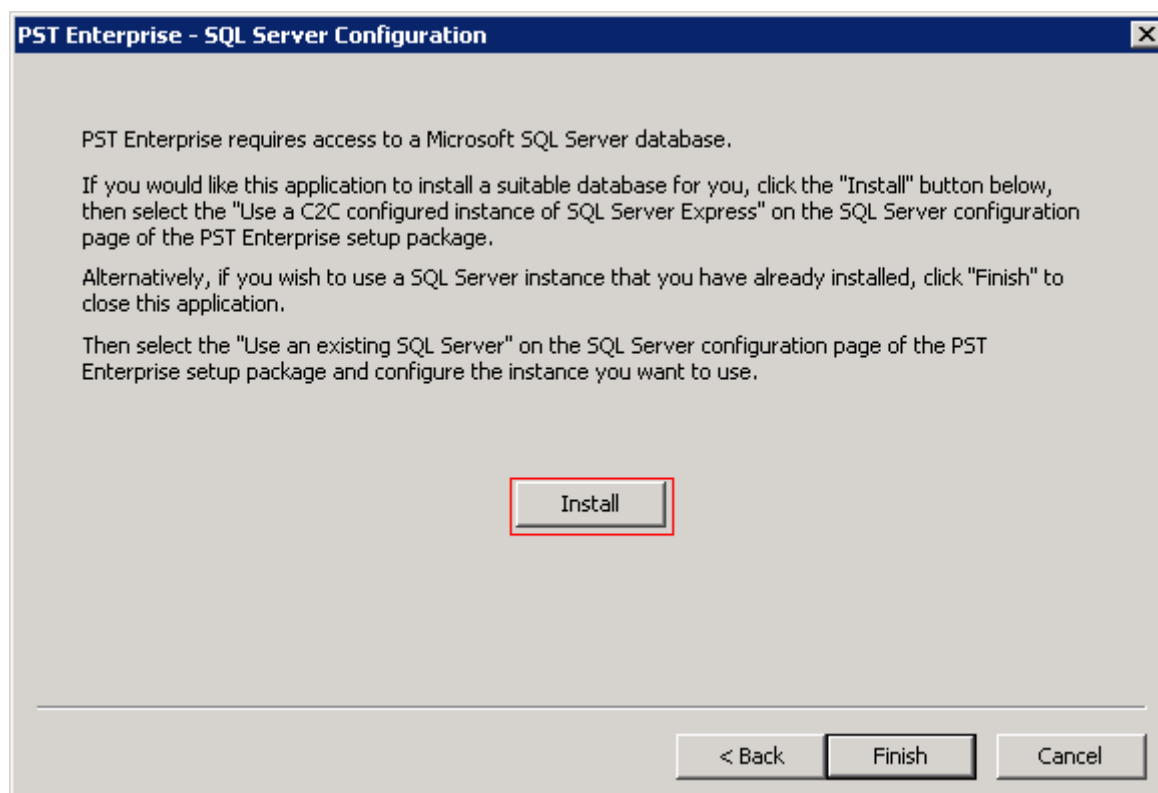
PST Enterprise - SQL Server Configuration

PST Enterprise requires access to a Microsoft SQL Server database.

If you would like this application to install a suitable database for you, click the "Install" button below, then select the "Use a C2C configured instance of SQL Server Express" on the SQL Server configuration page of the PST Enterprise setup package.

Alternatively, if you wish to use a SQL Server instance that you have already installed, click "Finish" to close this application.

Then select the "Use an existing SQL Server" on the SQL Server configuration page of the PST Enterprise setup package and configure the instance you want to use.

Install

< Back

Finish

Cancel